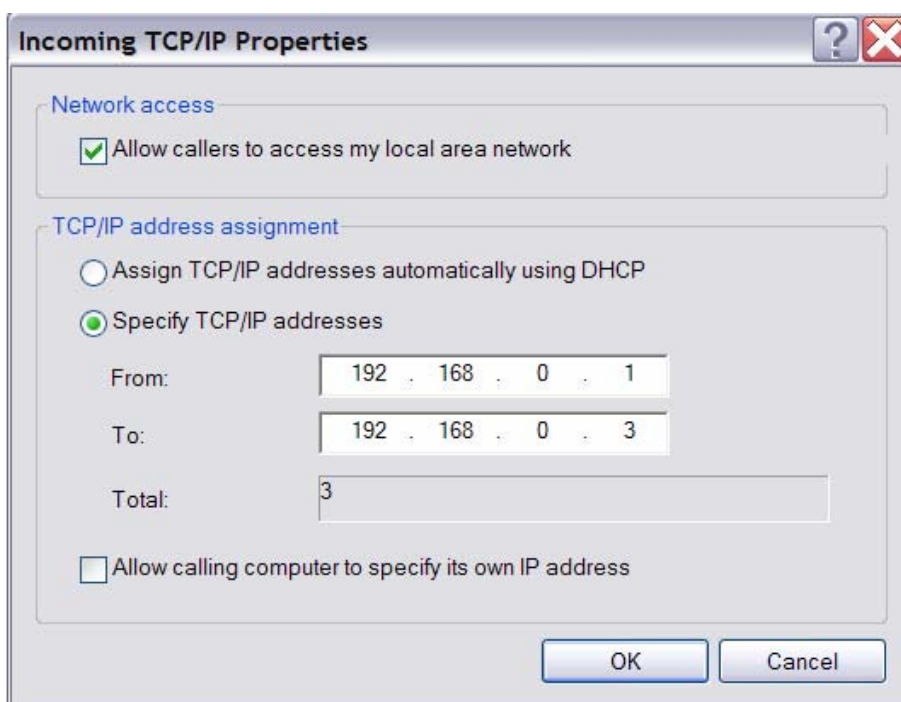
Incoming TCP/IP Properties

?

Network access

Allow callers to access my local area network

TCP/IP address assignment

Assign TCP/IP addresses automatically using DHCP

Specify TCP/IP addresses

From: 192 . 168 . 0 . 1

To: 192 . 168 . 0 . 3

Total: 3

Allow calling computer to specify its own IP address

OK

Cancel